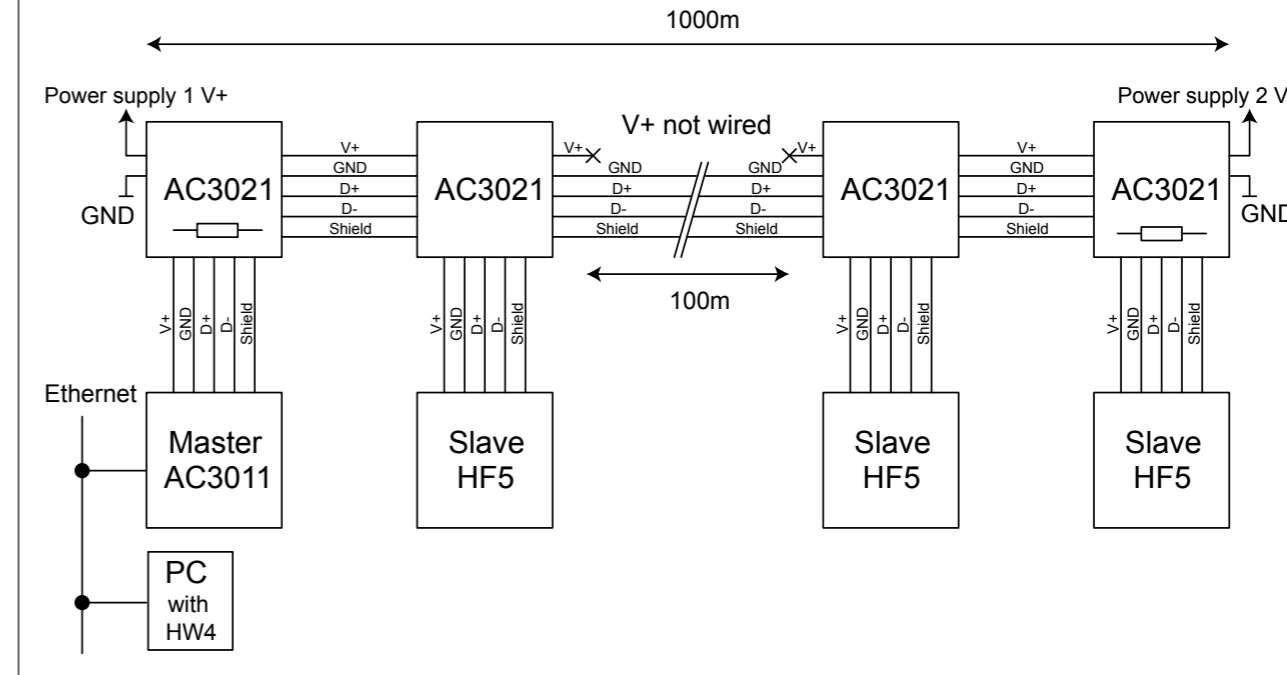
1000m

Power supply 1 V+

Power supply 2 V

V+ not wired

AC3021

V+
GND
D+
D-
Shield

GND

AC3021

V+
GND
D+
D-
Shield

GND
V+

AC3021

V+
GND
D+
D-
Shield

AC3021

GND

100m

V+
GND
D+
D-
Shield

V+
GND
D+
D-
Shield

V+
GND
D+
D-
Shield

V+
GND
D+
D-
Shield

Ethernet

Master
AC3011

Slave
HF5

Slave
HF5

Slave
HF5

PC
with
HW4